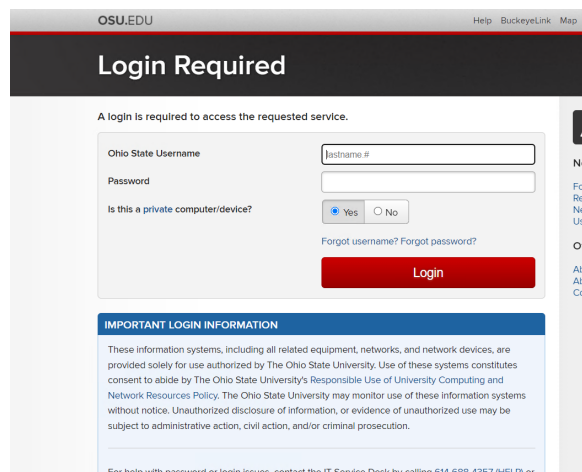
OSU.EDU

Help BuckeyeLink Map

Login Required

A login is required to access the requested service.

Ohio State Username

lastname.#

Password

Is this a private computer/device?

Yes No

Forgot username? Forgot password?

Login

IMPORTANT LOGIN INFORMATION

These information systems, including all related equipment, networks, and network devices, are provided solely for use authorized by The Ohio State University. Use of these systems constitutes consent to abide by The Ohio State University's Responsible Use of University Computing and Network Resources Policy. The Ohio State University may monitor use of these information systems without notice. Unauthorized disclosure of information, or evidence of unauthorized use may be subject to administrative action, civil action, and/or criminal prosecution.

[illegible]

N

Fo
Re
Ne
Us

O

Al
Al
Co